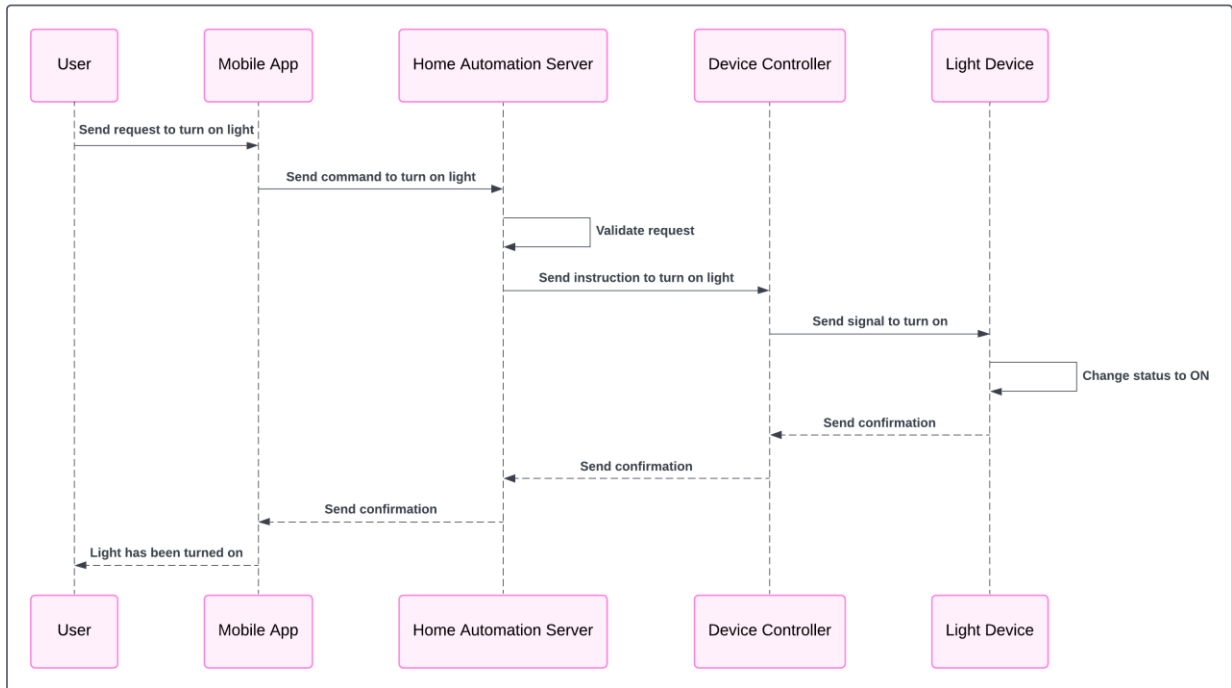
User

Mobile App

Home Automation Server

Device Controller

Light Device

Send request to turn on light

Send command to turn on light

Validate request

Send instruction to turn on light

Send signal to turn on

Change status to ON

Send confirmation

Send confirmation

Send confirmation

Light has been turned on

User

Mobile App

Home Automation Server

Device Controller

Light Device